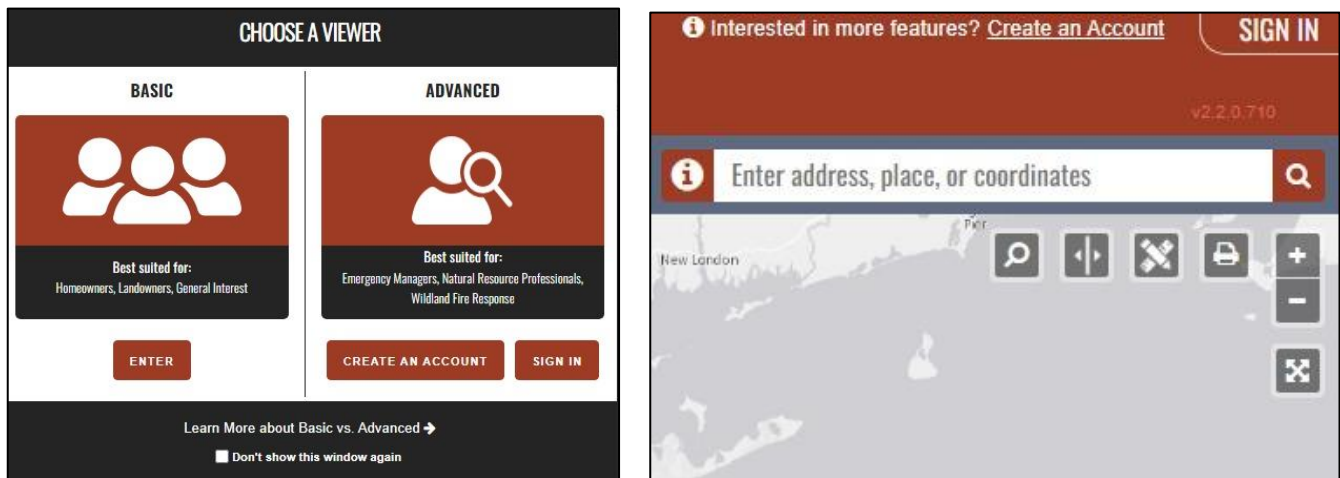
CHOOSE A VIEWER

BASIC

Best suited for:
Homeowners, Landowners, General Interest

ENTER

ADVANCED

Best suited for:
Emergency Managers, Natural Resource Professionals, Wildland Fire Response

CREATE AN ACCOUNT

SIGN IN

Learn More about Basic vs. Advanced ➔

Don't show this window again

Interested in more features? Create an Account

SIGN IN

v2.2.0.710

Enter address, place, or coordinates

New London

+

−